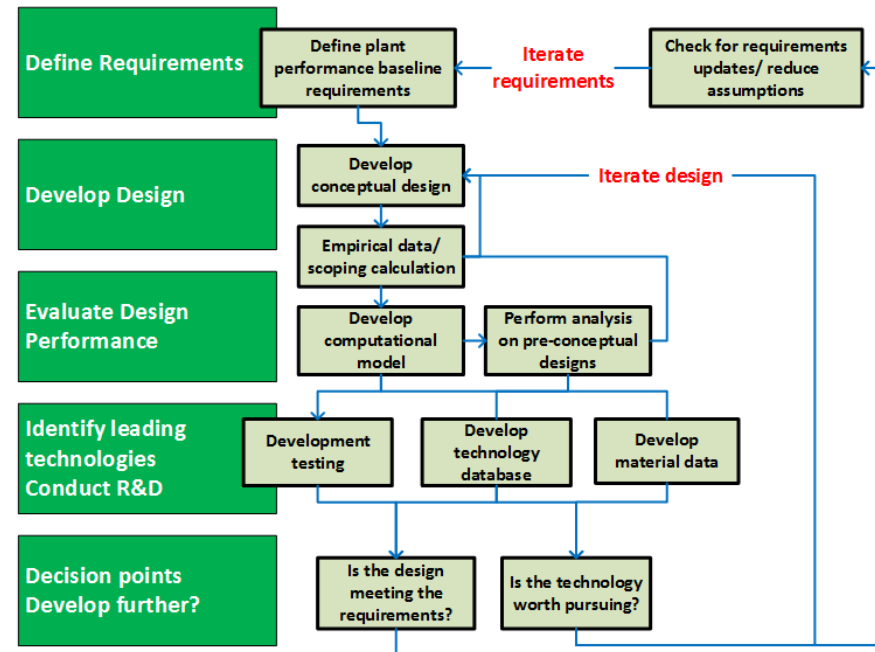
Define Requirements

Define plant performance baseline requirements

Iterate requirements

Check for requirements updates/ reduce assumptions

Develop Design

Develop conceptual design

Iterate design

Empirical data/ scoping calculation

Evaluate Design Performance

Develop computational model

Perform analysis on pre-conceptual designs

Identify leading technologies Conduct R&D

Development testing

Develop technology database

Develop material data

Decision points Develop further?

Is the design meeting the requirements?

Is the technology worth pursuing?